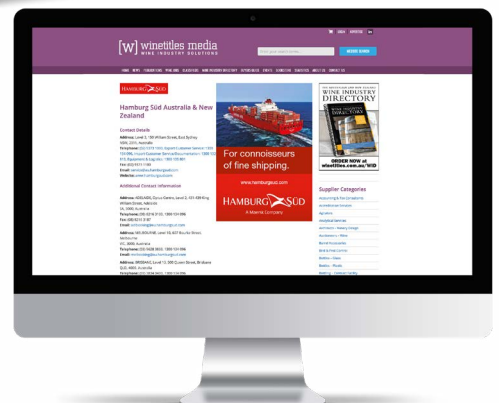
[w] winetitles media
WINE INDUSTRY SOLUTIONS

LOGIN ADVERTISE

Start your search here...

MEMBER SEARCH

HOME NEWS PUBLICATIONS ONLINE JOBS CLASSIFIEDS WINE INDUSTRY DIRECTORY SUPPLIER GUIDE EVENTS SUBSCRIBE STATISTICS ABOUT US CONTACT US

HAMBURG SÜD

Hamburg Süd Australia & New Zealand

Contact Details

Address: Level 3, 1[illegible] William Street, East Sydney, NSW, 2010, Australia
Telephone: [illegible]
Fax: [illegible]
Email: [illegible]
Website: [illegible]

Additional Contact Information

Address: ADELAIDE, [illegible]
Telephone: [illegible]
Fax: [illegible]
Email: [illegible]

Address: MELBOURNE, Level 10, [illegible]
Telephone: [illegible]
Email: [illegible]

Address: BRISBANE, Level 13, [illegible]
Telephone: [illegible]

For connoisseurs of fine shipping.

www.hamburgsud.com

HAMBURG SÜD
A Maersk Company

THE AUSTRALIAN AND NEW ZEALAND
WINE INDUSTRY DIRECTORY

WINE INDUSTRY DIRECTORY

ORDER NOW at winetitles.com.au/WID

Supplier Categories

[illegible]
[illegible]
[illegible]
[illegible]
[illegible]
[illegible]
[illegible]
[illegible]
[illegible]
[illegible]
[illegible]
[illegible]